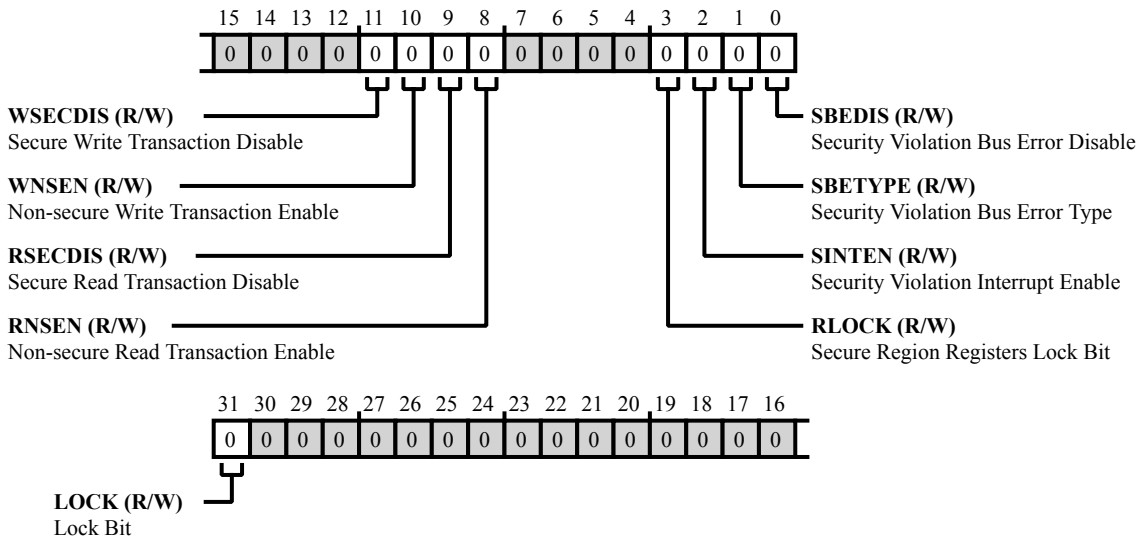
15 14 13 12 11 10 9 8 7 6 5 4 3 2 1 0

0 0 0 0 0 0 0 0 0 0 0 0 0 0 0 0

**WSECDIS (R/W)**
Secure Write Transaction Disable

**WNSEN (R/W)**
Non-secure Write Transaction Enable

**RSECDIS (R/W)**
Secure Read Transaction Disable

**RNSEN (R/W)**
Non-secure Read Transaction Enable

**SBEDIS (R/W)**
Security Violation Bus Error Disable

**SBETYPE (R/W)**
Security Violation Bus Error Type

**SINTEN (R/W)**
Security Violation Interrupt Enable

**RLOCK (R/W)**
Secure Region Registers Lock Bit

31 30 29 28 27 26 25 24 23 22 21 20 19 18 17 16

0 0 0 0 0 0 0 0 0 0 0 0 0 0 0 0

**LOCK (R/W)**
Lock Bit